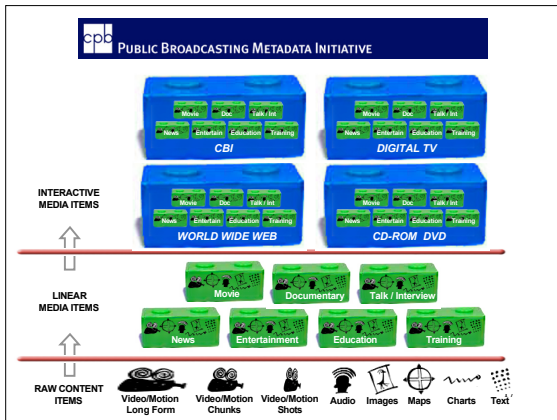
cpb PUBLIC BROADCASTING METADATA INITIATIVE

Movie Doc Talk / Int
News Entertain Education Training
CBI

Movie Doc Talk / Int
News Entertain Education Training
DIGITAL TV

INTERACTIVE MEDIA ITEMS

Movie Doc Talk / Int
News Entertain Education Training
WORLD WIDE WEB

Movie Doc Talk / Int
News Entertain Education Training
CD-ROM DVD

LINEAR MEDIA ITEMS

Movie Documentary Talk / Interview
News Entertainment Education Training

RAW CONTENT ITEMS

Video/Motion Long Form
Video/Motion Chunks
Video/Motion Shots
Audio
Images
Maps
Charts
Text